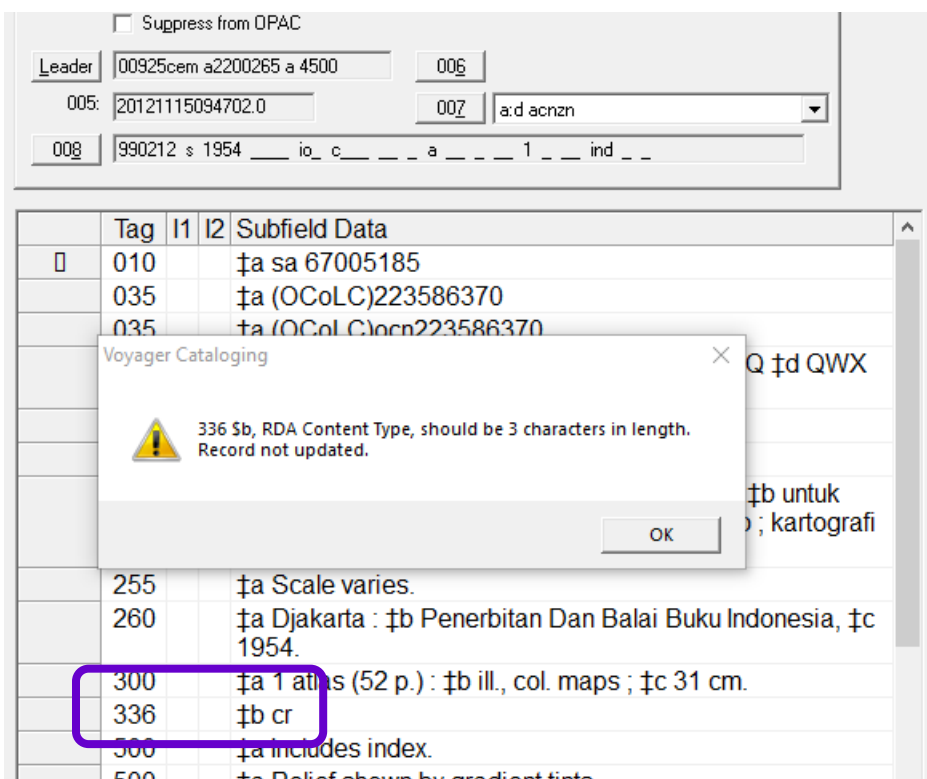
Suppress from OPAC

Leader 00925cem a2200265 a 4500 006

005: 20121115094702.0 007 a:d acnzn

008 990212 s 1954 ____ io_ c___ __ _ a __ _ _ 1 _ __ ind _ _

| | Tag | I1 | I2 | Subfield Data |
|---|---|---|---|---|
| ▯ | 010 | | | ‡a sa 67005185 |
| | 035 | | | ‡a (OCoLC)223586370 |
| | 035 | | | ‡a (OCoLC)ocn223586370 |
| | | | | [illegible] Q ‡d QWX |
| | | | | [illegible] ‡b untuk |
| | | | | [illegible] ; kartografi |
| | 255 | | | ‡a Scale varies. |
| | 260 | | | ‡a Djakarta : ‡b Penerbitan Dan Balai Buku Indonesia, ‡c 1954. |
| | 300 | | | ‡a 1 atlas (52 p.) : ‡b ill., col. maps ; ‡c 31 cm. |
| | 336 | | | ‡b cr |
| | 500 | | | ‡a Includes index. |
| | 500 | | | ‡a Relief shown by gradient tints. |

Voyager Cataloging

336 $b, RDA Content Type, should be 3 characters in length.
Record not updated.

OK